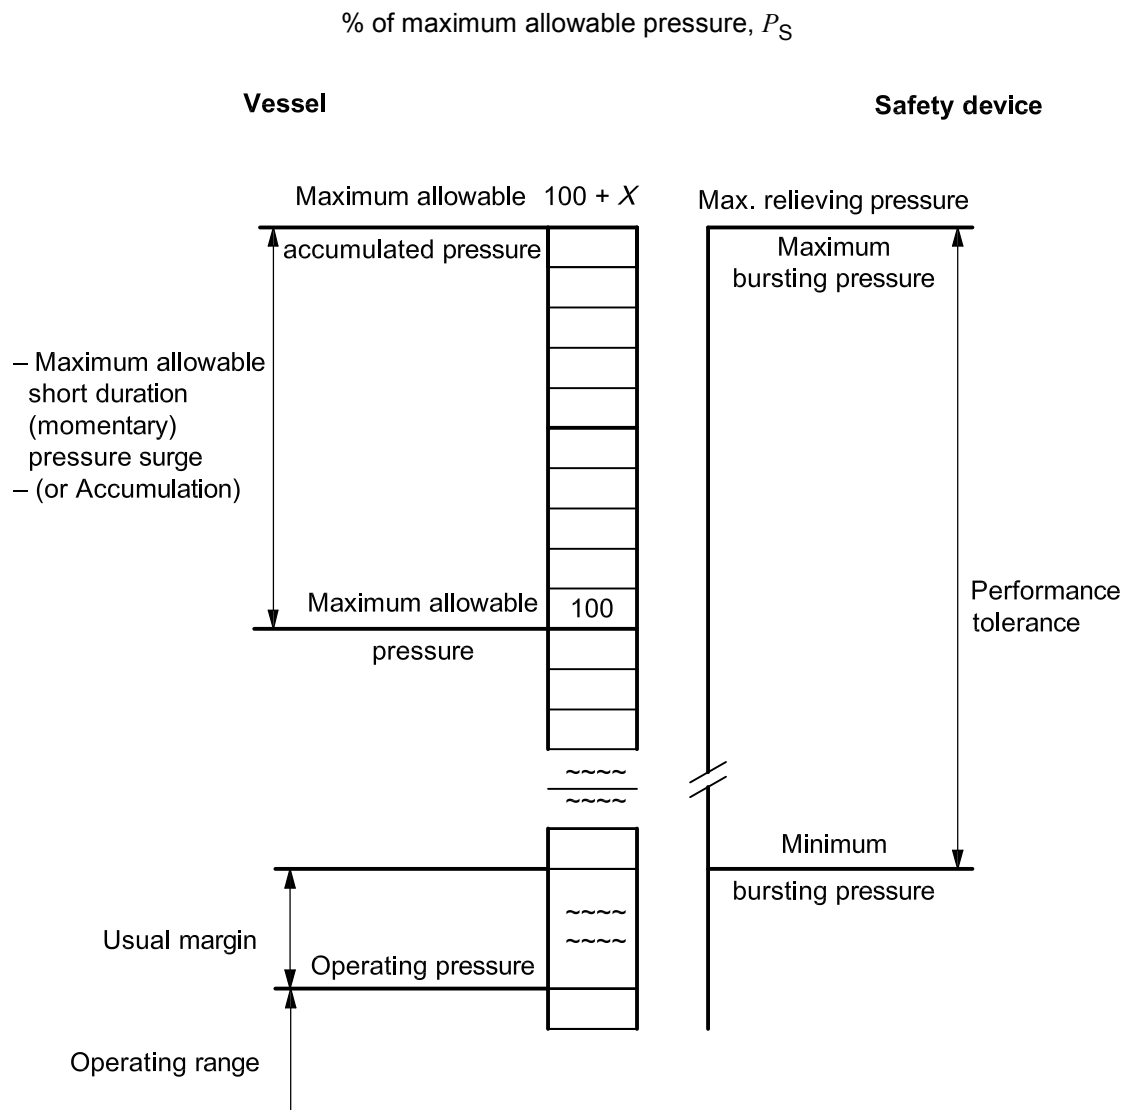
% of maximum allowable pressure, $P_S$

Vessel

Safety device

Maximum allowable accumulated pressure

100 + $X$

Max. relieving pressure

Maximum bursting pressure

– Maximum allowable short duration (momentary) pressure surge
– (or Accumulation)

Performance tolerance

Maximum allowable pressure

100

Minimum bursting pressure

Usual margin

Operating pressure

Operating range